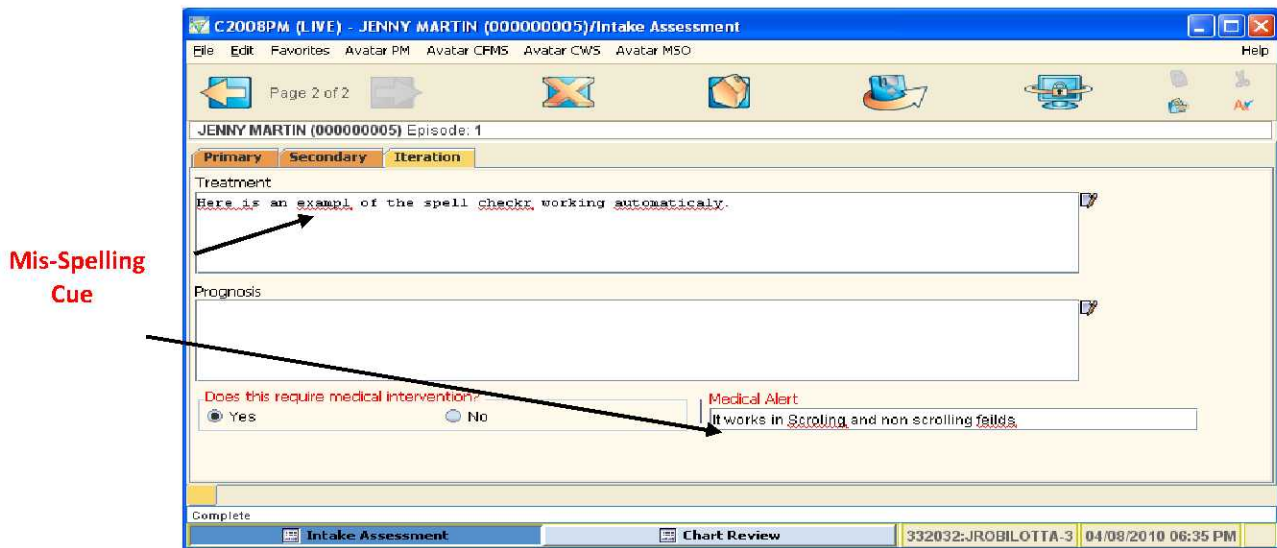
C2008PM (LIVE) - JENNY MARTIN (000000005)/Intake Assessment

File Edit Favorites Avatar PM Avatar CFMS Avatar CWS Avatar MSO Help

Page 2 of 2

JENNY MARTIN (000000005) Episode: 1

Primary Secondary Iteration

Treatment

Here is an exampl of the spell checkr working automaticaly.

Mis-Spelling Cue

Prognosis

Does this require medical intervention?

Yes No

Medical Alert

It works in Scroling and non scrolling feilds.

Complete

Intake Assessment Chart Review 332032:JROBILOTTA-3 04/08/2010 06:35 PM